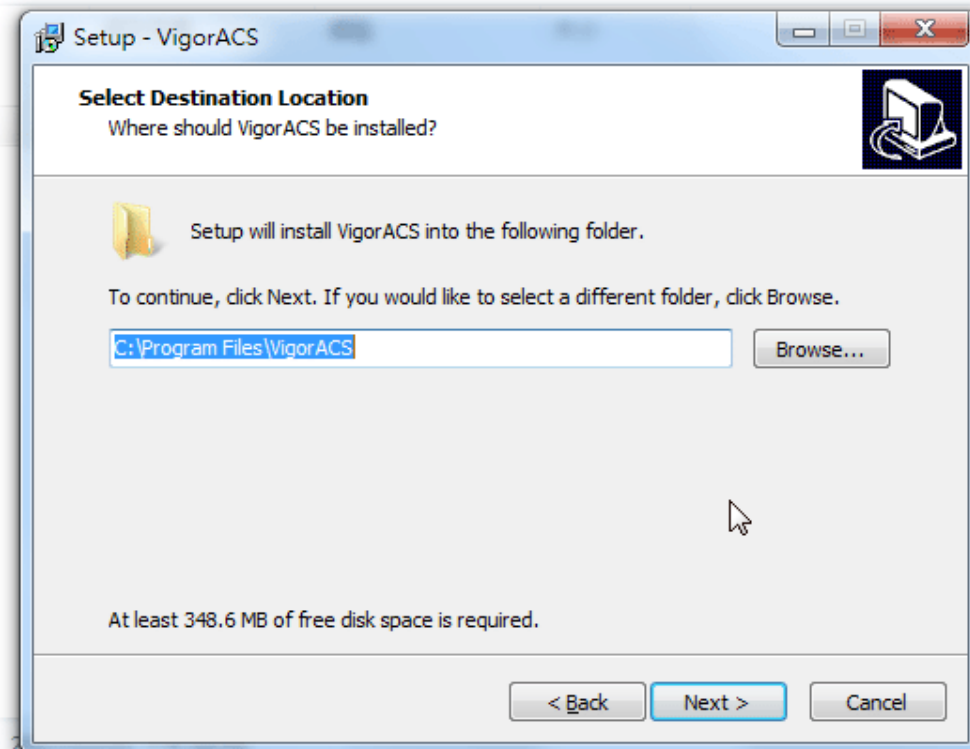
Setup - VigorACS

Select Destination Location
Where should VigorACS be installed?

Setup will install VigorACS into the following folder.

To continue, click Next. If you would like to select a different folder, click Browse.

C:\Program Files\VigorACS

Browse...

At least 348.6 MB of free disk space is required.

< Back

Next >

Cancel